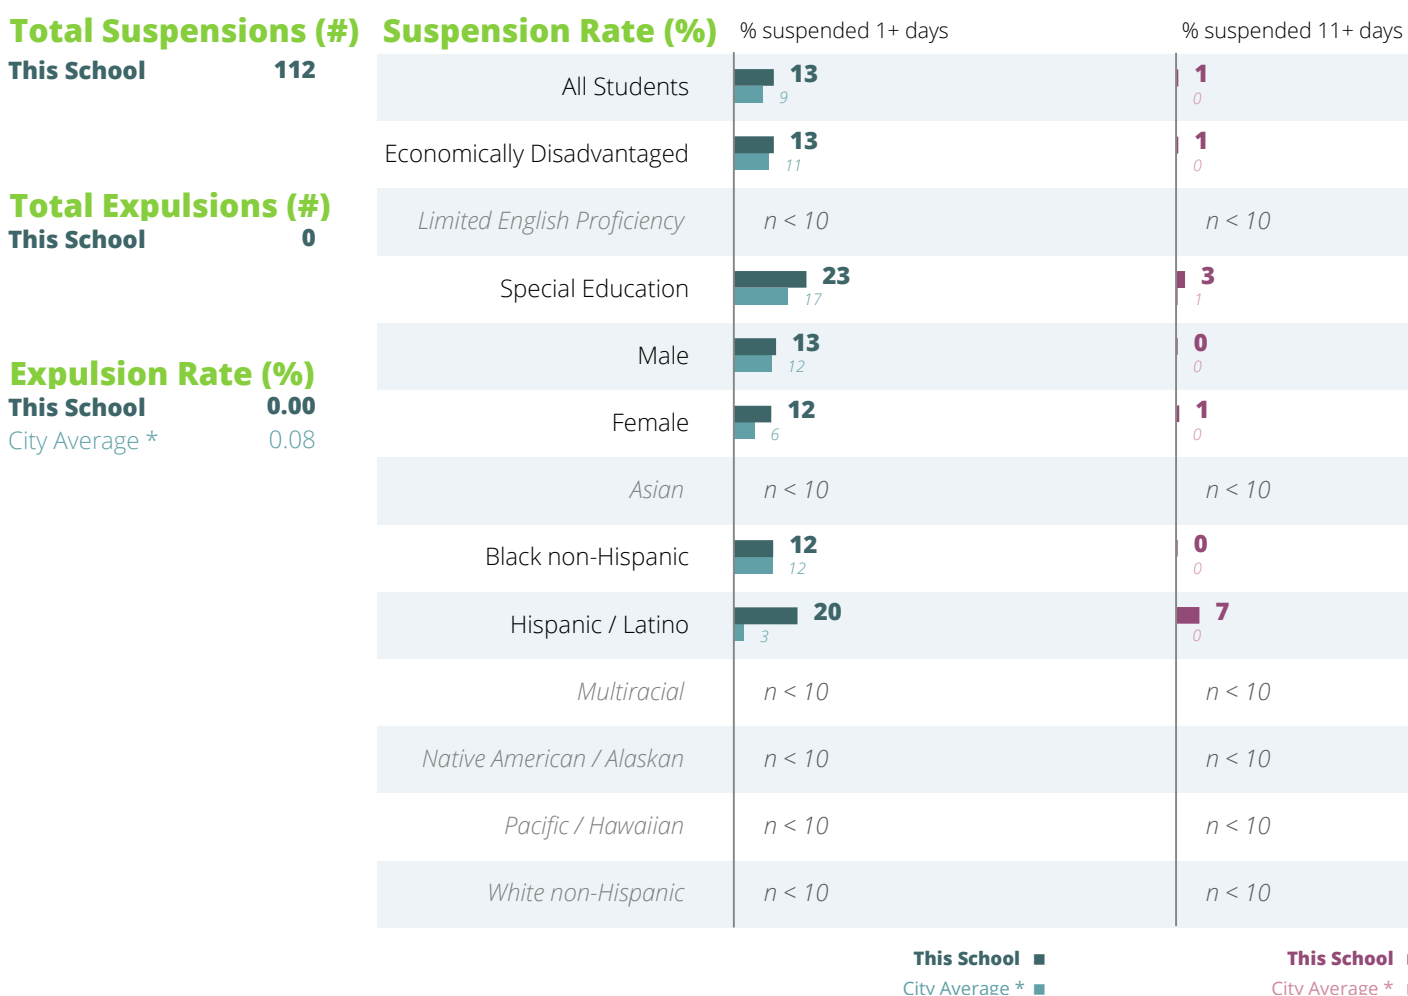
Total Suspensions (#)
This School 112

Total Expulsions (#)
This School 0

Expulsion Rate (%)
This School 0.00
City Average * 0.08

Suspension Rate (%)

| | % suspended 1+ days | | % suspended 11+ days | |
|---|---|---|---|---|
| All Students | 13 | 9 | 1 | 0 |
| Economically Disadvantaged | 13 | 11 | 1 | 0 |
| Limited English Proficiency | n < 10 | | n < 10 | |
| Special Education | 23 | 17 | 3 | 1 |
| Male | 13 | 12 | 0 | 0 |
| Female | 12 | 6 | 1 | 0 |
| Asian | n < 10 | | n < 10 | |
| Black non-Hispanic | 12 | 12 | 0 | 0 |
| Hispanic / Latino | 20 | 3 | 7 | 0 |
| Multiracial | n < 10 | | n < 10 | |
| Native American / Alaskan | n < 10 | | n < 10 | |
| Pacific / Hawaiian | n < 10 | | n < 10 | |
| White non-Hispanic | n < 10 | | n < 10 | |

This School
City Average *

This School
City Average *